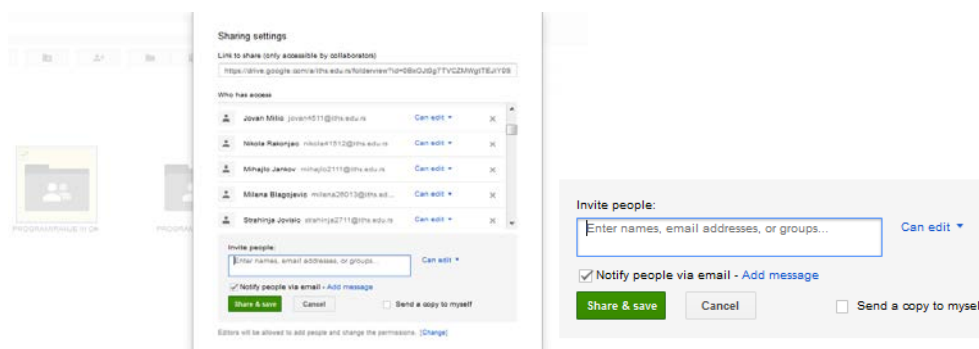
Sharing settings

Link to share (only accessible by collaborators)

https://drive.google.com/a/iths.edu.rs/folderview?id=0BxOJt0g7TVCZMWgtTEJiY09

Who has access

Jovan Milic jovan4511@iths.edu.rs Can edit ▾ ×

Nikola Rakonjac nikola41512@iths.edu.rs Can edit ▾ ×

Mihajlo Jankov mihajlo2111@iths.edu.rs Can edit ▾ ×

Milena Blagojevic milena26013@iths.ed... Can edit ▾ ×

Strahinja Jovisic strahinja2711@iths.edu.rs Can edit ▾ ×

Invite people:

Enter names, email addresses, or groups... Can edit ▾

Notify people via email - Add message

Share & save Cancel Send a copy to myself

Editors will be allowed to add people and change the permissions. [Change]

PROGRAMIRANJE IV OK

PROGRA

Invite people:

Enter names, email addresses, or groups... Can edit ▾

Notify people via email - Add message

Share & save Cancel Send a copy to mysel